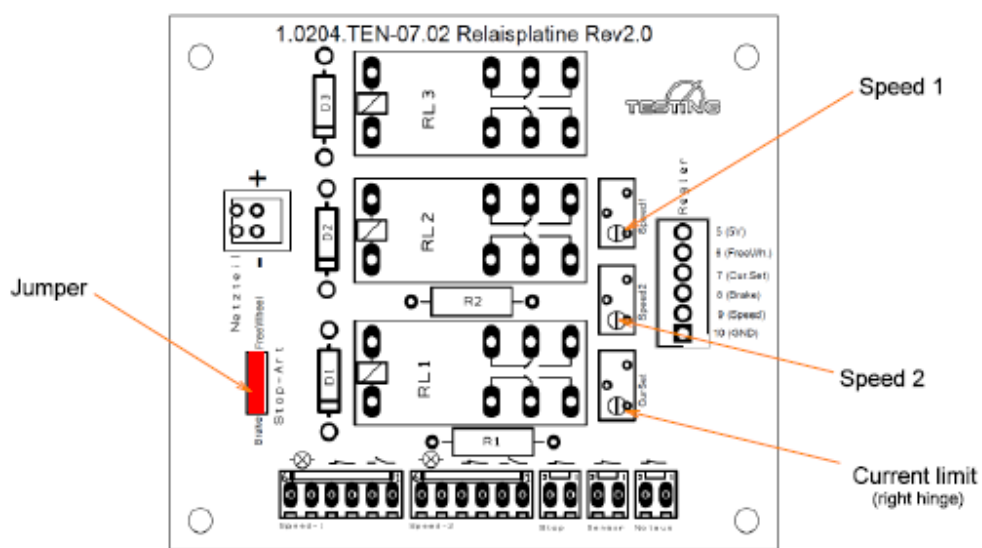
1.0204.TEN-07.02 Relaisplatine Rev2.0

TESTING

Speed 1

D3

RL 3

+

Netzteil

-

D2

RL 2

Speed1

Regler

5 (5V)

6 (FreeWh.)

7 (Cur.Set)

8 (Brake)

9 (Speed)

10 (GND)

Jumper

R2

Speed2

FreeWheel

D1

RL 1

Stop-Art

Brake

Cur.Set

Speed 2

R1

Current limit
(right hinge)

Speed-1

Speed-2

Stop

Sensor

Notaus